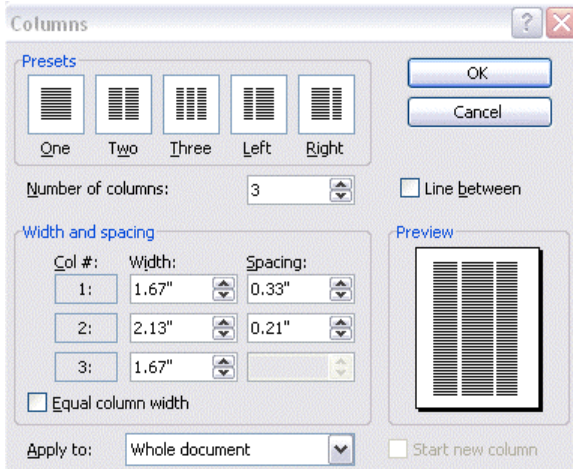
Columns

Presets

One Two Three Left Right

OK

Cancel

Number of columns: 3

Line between

Width and spacing

Col #: Width: Spacing:

| Col #: | Width: | Spacing: |
|---|---|---|
| 1: | 1.67" | 0.33" |
| 2: | 2.13" | 0.21" |
| 3: | 1.67" | |

Equal column width

Preview

Apply to: Whole document

Start new column